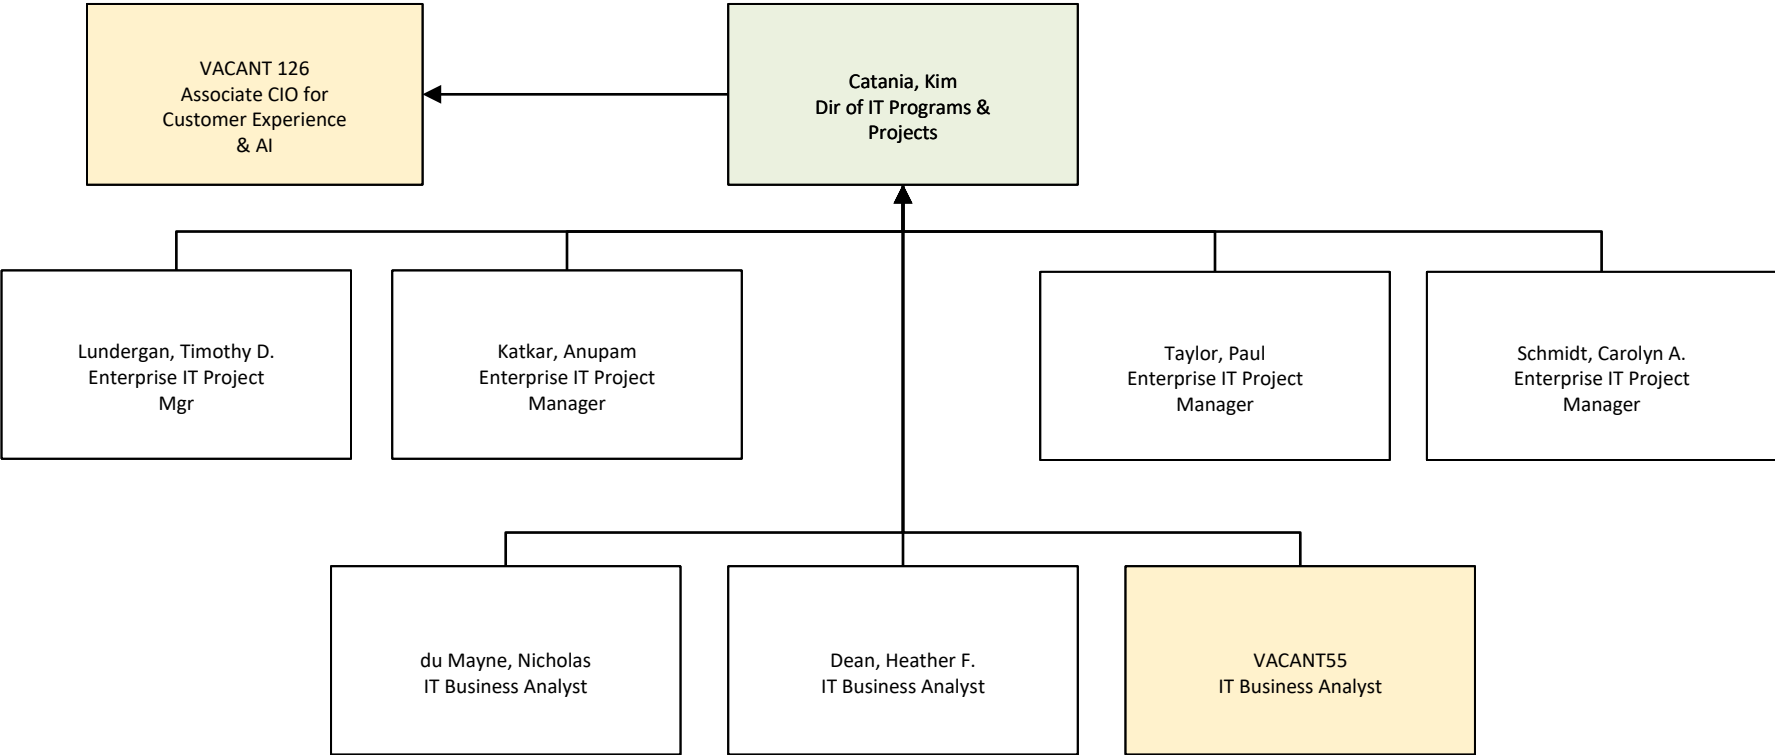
VACANT 126
Associate CIO for
Customer Experience
& AI

Catania, Kim
Dir of IT Programs &
Projects

Lundergan, Timothy D.
Enterprise IT Project
Mgr

Katkar, Anupam
Enterprise IT Project
Manager

Taylor, Paul
Enterprise IT Project
Manager

Schmidt, Carolyn A.
Enterprise IT Project
Manager

du Mayne, Nicholas
IT Business Analyst

Dean, Heather F.
IT Business Analyst

VACANT55
IT Business Analyst